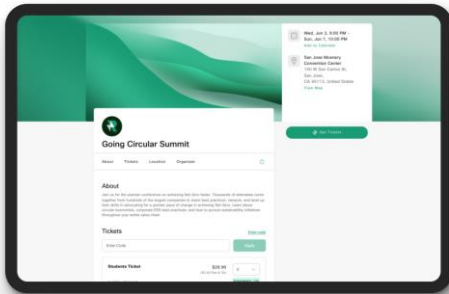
Wed, Jun 3, 5:00 PM – Sun, Jun 7, 10:00 PM
Add to Calendar

San Jose Mcenery Convention Center
150 W San Carlos St, San Jose, CA 95113, United States
View Map

Get Tickets

Going Circular Summit

About Tickets Location Organizer

About

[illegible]

Tickets

Enter Code

Apply

Students Ticket
$20.95
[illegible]